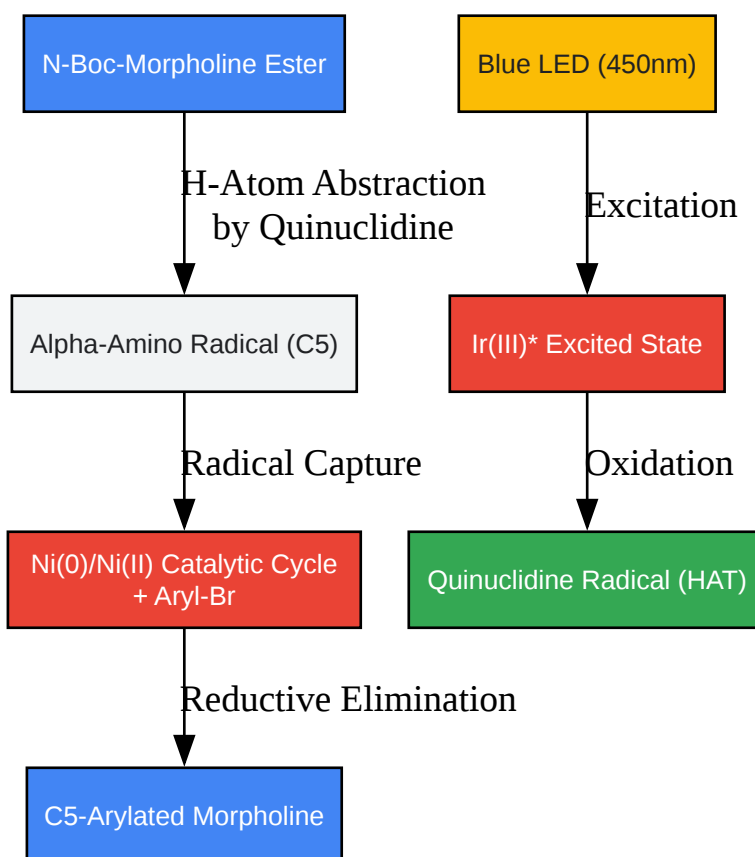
N-Boc-Morpholine Ester

H-Atom Abstraction by Quinuclidine

Alpha-Amino Radical (C5)

Radical Capture

Ni(0)/Ni(II) Catalytic Cycle + Aryl-Br

Reductive Elimination

C5-Arylated Morpholine

Blue LED (450nm)

Excitation

Ir(III)* Excited State

Oxidation

Quinuclidine Radical (HAT)